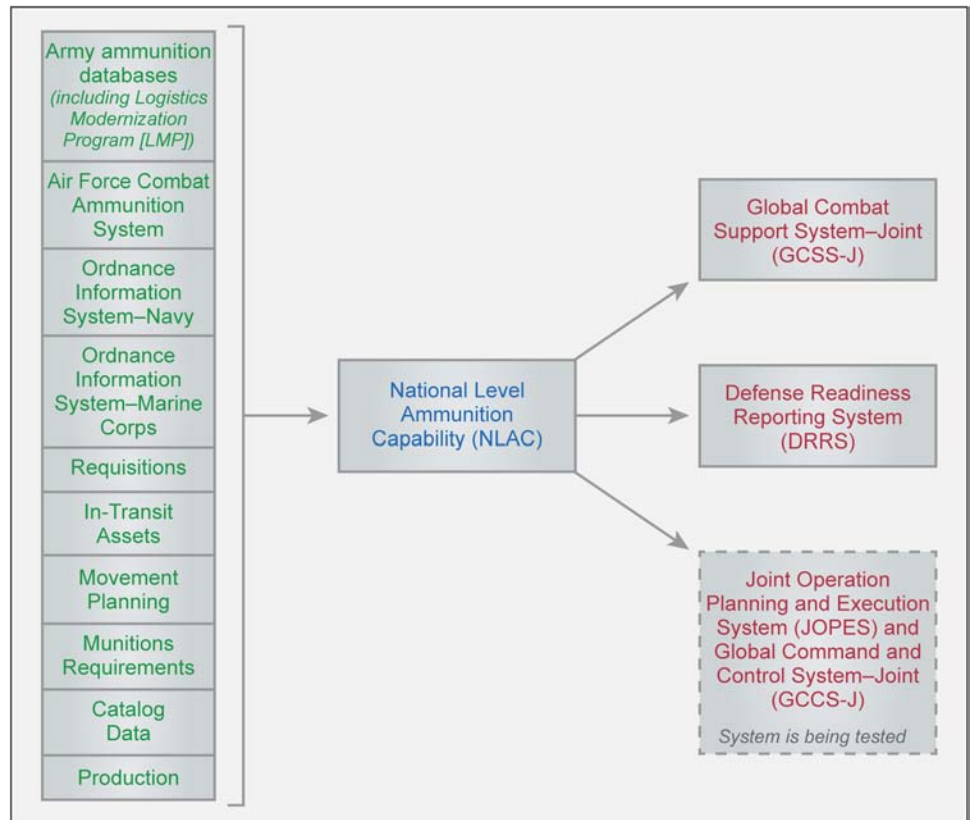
Army ammunition databases
(including Logistics Modernization Program [LMP])

Air Force Combat Ammunition System

Ordnance Information System–Navy

Ordnance Information System–Marine Corps

Requisitions

In-Transit Assets

Movement Planning

Munitions Requirements

Catalog Data

Production

National Level Ammunition Capability (NLAC)

Global Combat Support System–Joint (GCSS-J)

Defense Readiness Reporting System (DRRS)

Joint Operation Planning and Execution System (JOPES) and Global Command and Control System–Joint (GCCS-J)

System is being tested